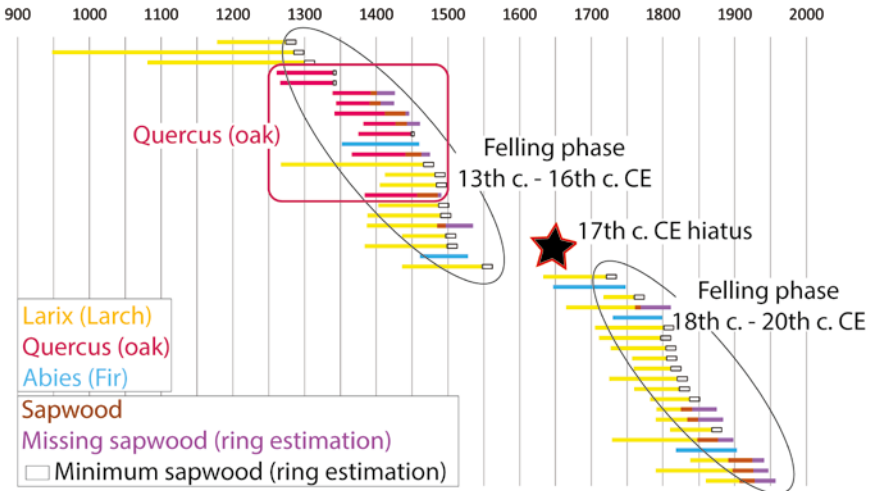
900 1000 1100 1200 1300 1400 1500 1600 1700 1800 1900 2000

Quercus (oak)

Felling phase
13th c. - 16th c. CE

17th c. CE hiatus

Felling phase
18th c. - 20th c. CE

Larix (Larch)
Quercus (oak)
Abies (Fir)

Sapwood
Missing sapwood (ring estimation)
Minimum sapwood (ring estimation)